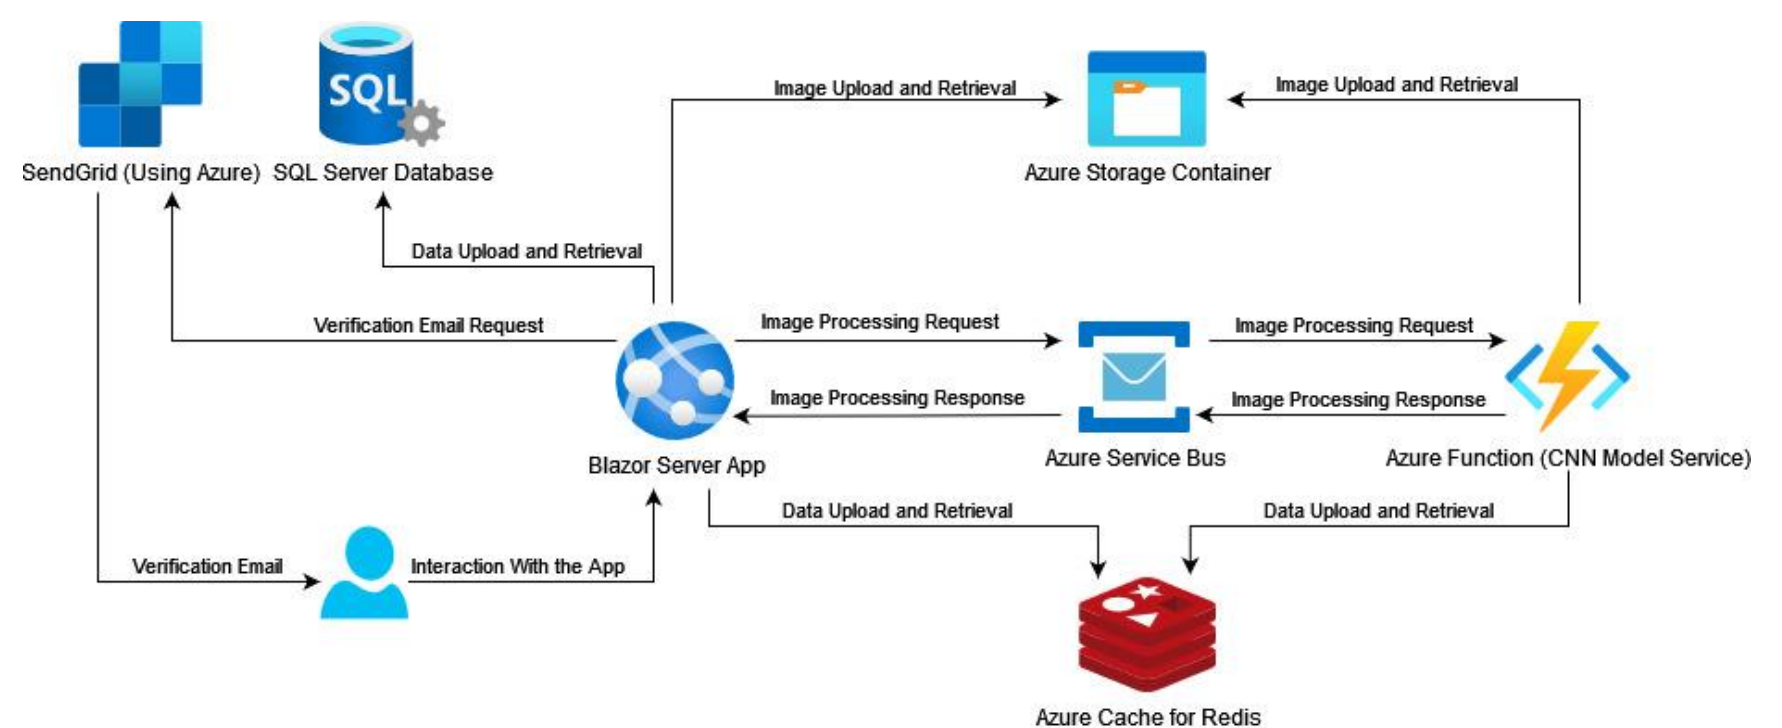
SendGrid (Using Azure)

SQL

SQL Server Database

Image Upload and Retrieval

Azure Storage Container

Image Upload and Retrieval

Data Upload and Retrieval

Verification Email Request

Image Processing Request

Image Processing Request

Image Processing Response

Image Processing Response

Blazor Server App

Azure Service Bus

Azure Function (CNN Model Service)

Data Upload and Retrieval

Data Upload and Retrieval

Verification Email

Interaction With the App

Azure Cache for Redis